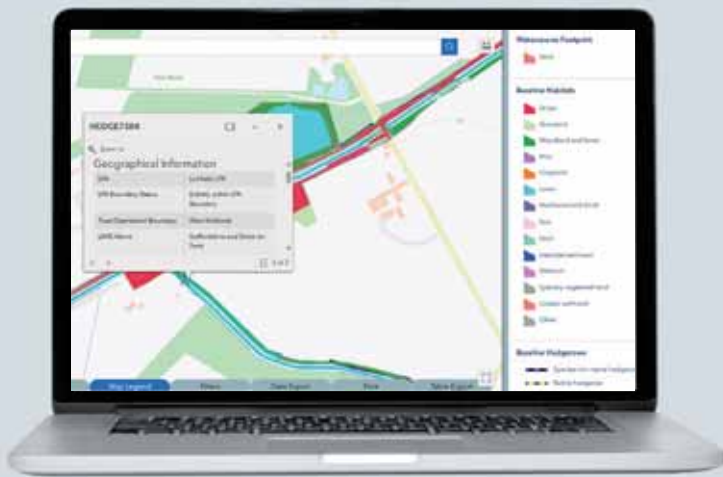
HEDGE7388

Zoom to

Geographical Information

| LPA | Lichfield LPA |
|---|---|
| LPA Boundary Status | Entirely within LPA Boundary |
| Fixed Operational Boundary | Alex Kirkbride |
| LNRS Name | Staffordshire and Stoke-on-Trent |

1 of 2

Wilderness Footprint

Baseline Habitats

Urban
Grassland
Woodland and forest
Wetland
Cropland
Lakes
Heathland and shrub
Rivers
Sea
Intertidal sediment
Wetlands
Sparsely vegetated land
Urban wetland
Other

Baseline Hedgerows

Map Legend
Filters
Data Export
Print
Table Export